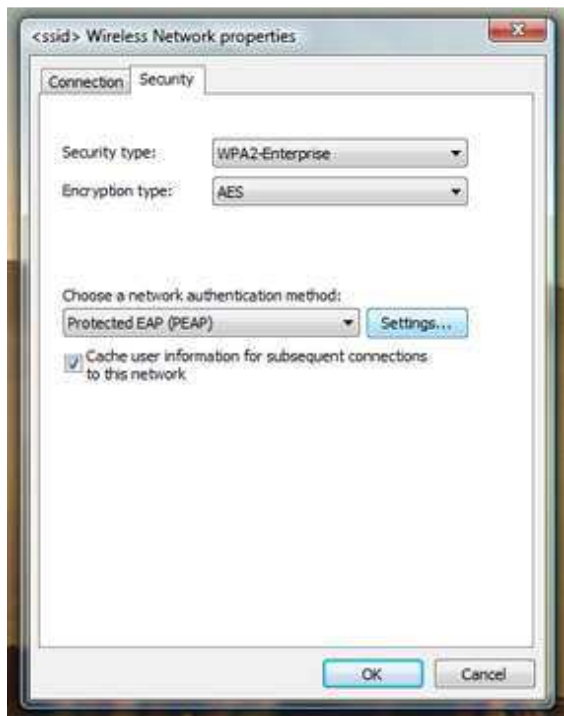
<ssid> Wireless Network properties

Connection Security

Security type: WPA2-Enterprise

Encryption type: AES

Choose a network authentication method:

Protected EAP (PEAP) Settings...

Cache user information for subsequent connections to this network

OK Cancel